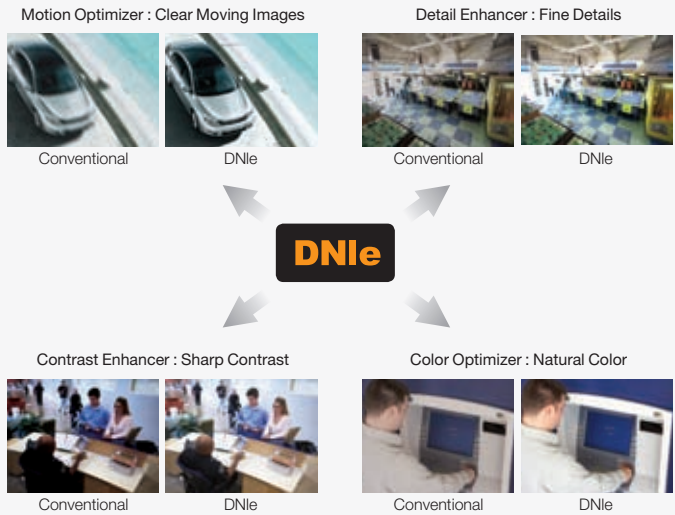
Motion Optimizer : Clear Moving Images

Conventional

DNIe

Detail Enhancer : Fine Details

Conventional

DNIe

DNIe

Contrast Enhancer : Sharp Contrast

Conventional

DNIe

Color Optimizer : Natural Color

Conventional

DNIe